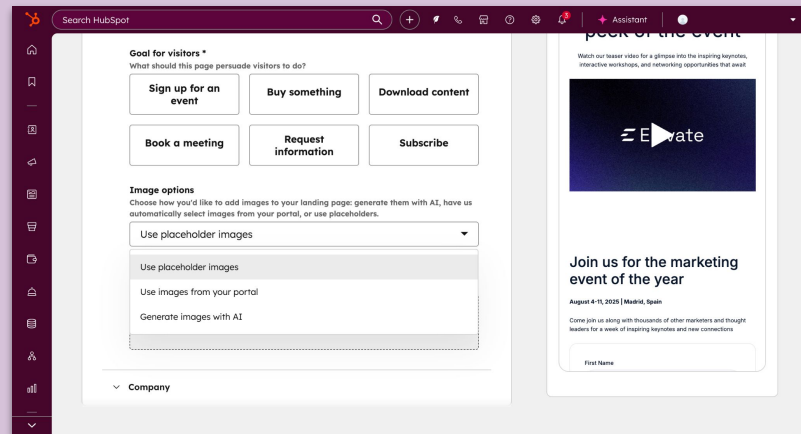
Search HubSpot

Assistant

Goal for visitors *
What should this page persuade visitors to do?

Sign up for an event

Buy something

Download content

Book a meeting

Request information

Subscribe

Image options
Choose how you'd like to add images to your landing page: generate them with AI, have us automatically select images from your portal, or use placeholders.

Use placeholder images

Use placeholder images

Use images from your portal

Generate images with AI

Company

peek of the event

Watch our teaser video for a glimpse into the inspiring keynotes, interactive workshops, and networking opportunities that await

E Elevate

Join us for the marketing event of the year

August 4-11, 2025 | Madrid, Spain

Come join us along with thousands of other marketers and thought leaders for a week of inspiring keynotes and new connections

First Name